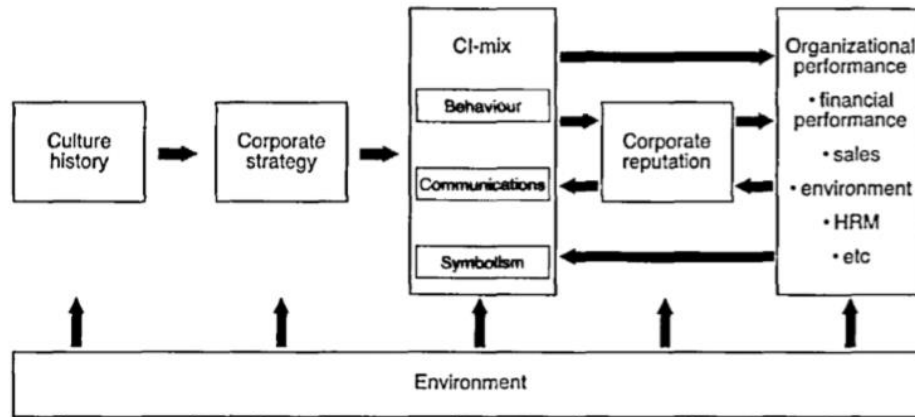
Culture history

Corporate strategy

CI-mix

Behaviour

Communications

Symbolism

Corporate reputation

Organizational performance
• financial performance
• sales
• environment
• HRM
• etc

Environment